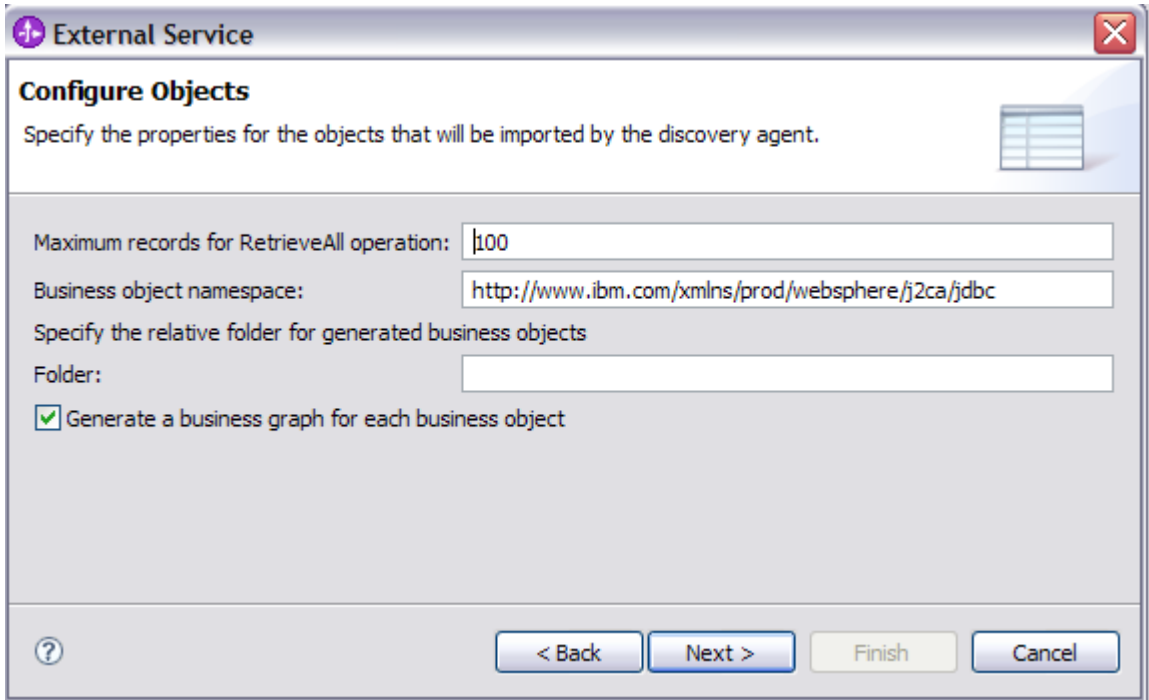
External Service

Configure Objects

Specify the properties for the objects that will be imported by the discovery agent.

Maximum records for RetrieveAll operation: 100

Business object namespace: http://www.ibm.com/xmlns/prod/websphere/j2ca/jdbc

Specify the relative folder for generated business objects

Folder:

Generate a business graph for each business object

?

< Back

Next >

Finish

Cancel